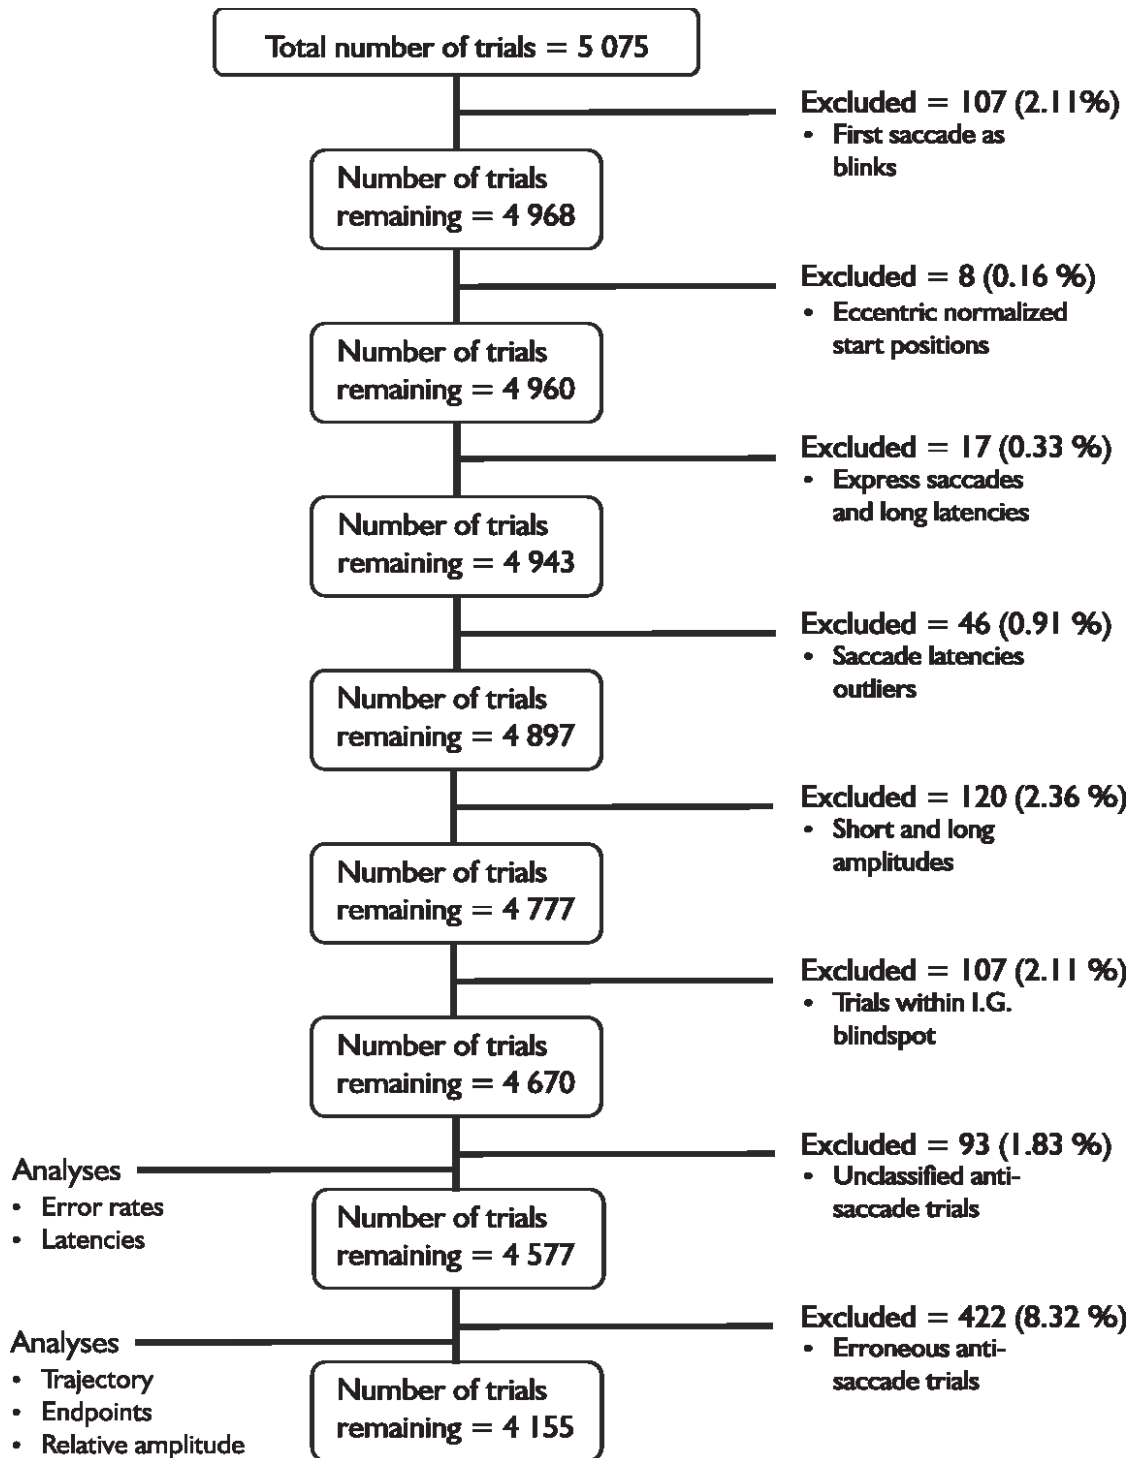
Total number of trials = 5 075

Excluded = 107 (2.11%)
• First saccade as blinks

Number of trials remaining = 4 968

Excluded = 8 (0.16 %)
• Eccentric normalized start positions

Number of trials remaining = 4 960

Excluded = 17 (0.33 %)
• Express saccades and long latencies

Number of trials remaining = 4 943

Excluded = 46 (0.91 %)
• Saccade latencies outliers

Number of trials remaining = 4 897

Excluded = 120 (2.36 %)
• Short and long amplitudes

Number of trials remaining = 4 777

Excluded = 107 (2.11 %)
• Trials within I.G. blindspot

Number of trials remaining = 4 670

Excluded = 93 (1.83 %)
• Unclassified anti-saccade trials

Analyses
• Error rates
• Latencies

Number of trials remaining = 4 577

Excluded = 422 (8.32 %)
• Erroneous anti-saccade trials

Analyses
• Trajectory
• Endpoints
• Relative amplitude

Number of trials remaining = 4 155